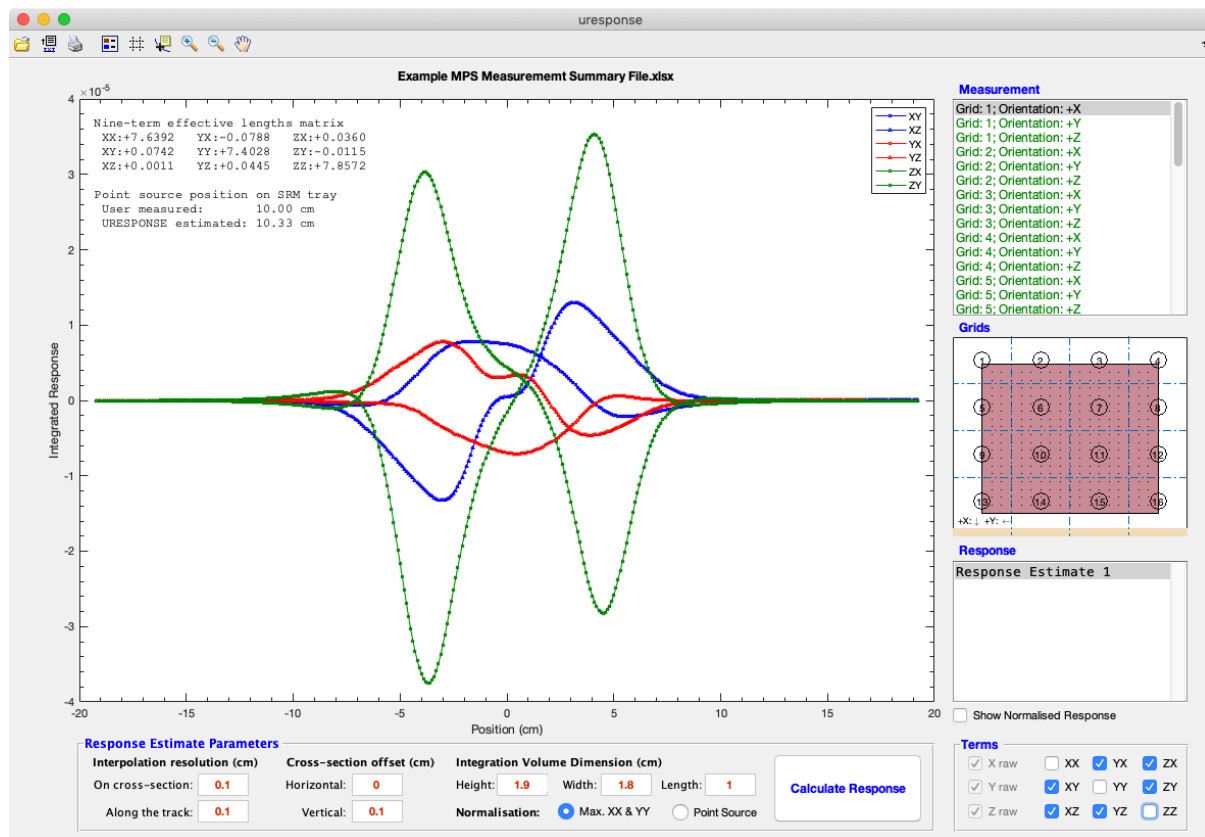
uresponse

Example MPS Measurememt Summary File.xlsx

$\times10^{-5}$

Nine-term effective lengths matrix
XX:+7.6392 YX:-0.0788 ZX:+0.0360
XY:+0.0742 YY:+7.4028 ZY:-0.0115
XZ:+0.0011 YZ:+0.0445 ZZ:+7.8572

Point source position on SRM tray
User measured: 10.00 cm
URESPONSE estimated: 10.33 cm

XY
XZ
YX
YZ
ZX
ZY

Integrated Response

4
3
2
1
0
-1
-2
-3
-4

-20 -15 -10 -5 0 5 10 15 20

Position (cm)

Measurement
Grid: 1; Orientation: +X
Grid: 1; Orientation: +Y
Grid: 1; Orientation: +Z
Grid: 2; Orientation: +X
Grid: 2; Orientation: +Y
Grid: 2; Orientation: +Z
Grid: 3; Orientation: +X
Grid: 3; Orientation: +Y
Grid: 3; Orientation: +Z
Grid: 4; Orientation: +X
Grid: 4; Orientation: +Y
Grid: 4; Orientation: +Z
Grid: 5; Orientation: +X
Grid: 5; Orientation: +Y
Grid: 5; Orientation: +Z

Grids
1 2 3 4
5 6 7 8
9 10 11 12
13 14 15 16
+X: ↓ +Y: ←

Response
Response Estimate 1

Show Normalised Response

Response Estimate Parameters
Interpolation resolution (cm)
On cross-section: 0.1
Along the track: 0.1
Cross-section offset (cm)
Horizontal: 0
Vertical: 0.1
Integration Volume Dimension (cm)
Height: 1.9 Width: 1.8 Length: 1
Normalisation: Max. XX & YY Point Source
Calculate Response

Terms
X raw XX YX ZX
Y raw XY YY ZY
Z raw XZ YZ ZZ